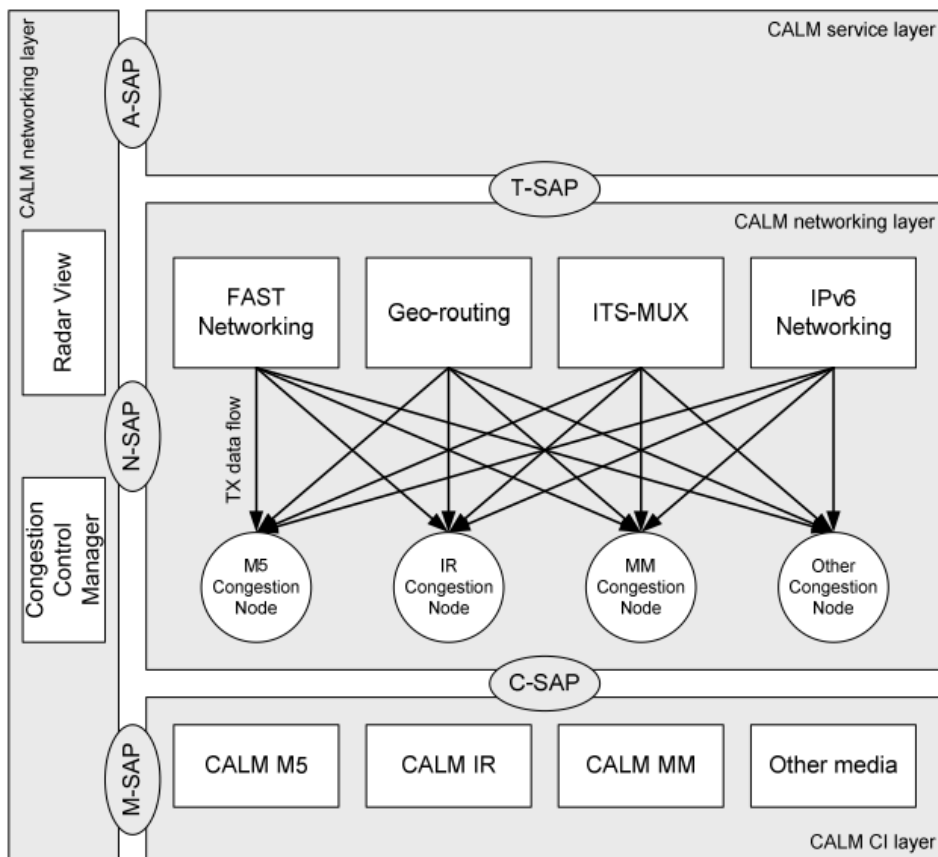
CALM networking layer

Radar View

Congestion Control Manager

A-SAP

N-SAP

M-SAP

CALM service layer

T-SAP

CALM networking layer

FAST Networking

Geo-routing

ITS-MUX

IPv6 Networking

TX data flow

M5 Congestion Node

IR Congestion Node

MM Congestion Node

Other Congestion Node

C-SAP

CALM M5

CALM IR

CALM MM

Other media

CALM CI layer